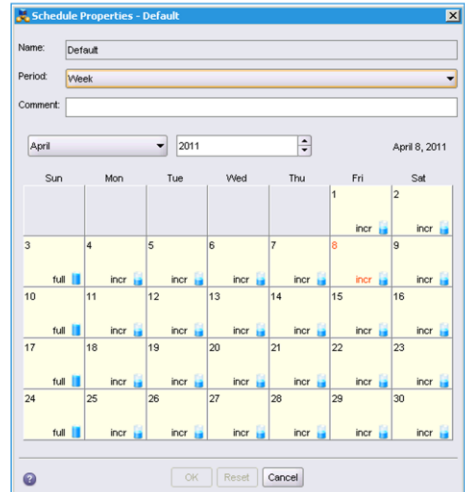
Schedule Properties - Default

Name: Default

Period: Week

Comment:

April

2011

April 8, 2011

| Sun | Mon | Tue | Wed | Thu | Fri | Sat |
|---|---|---|---|---|---|---|
| | | | | | 1 incr | 2 incr |
| 3 full | 4 incr | 5 incr | 6 incr | 7 incr | 8 incr | 9 incr |
| 10 full | 11 incr | 12 incr | 13 incr | 14 incr | 15 incr | 16 incr |
| 17 full | 18 incr | 19 incr | 20 incr | 21 incr | 22 incr | 23 incr |
| 24 full | 25 incr | 26 incr | 27 incr | 28 incr | 29 incr | 30 incr |

OK Reset Cancel